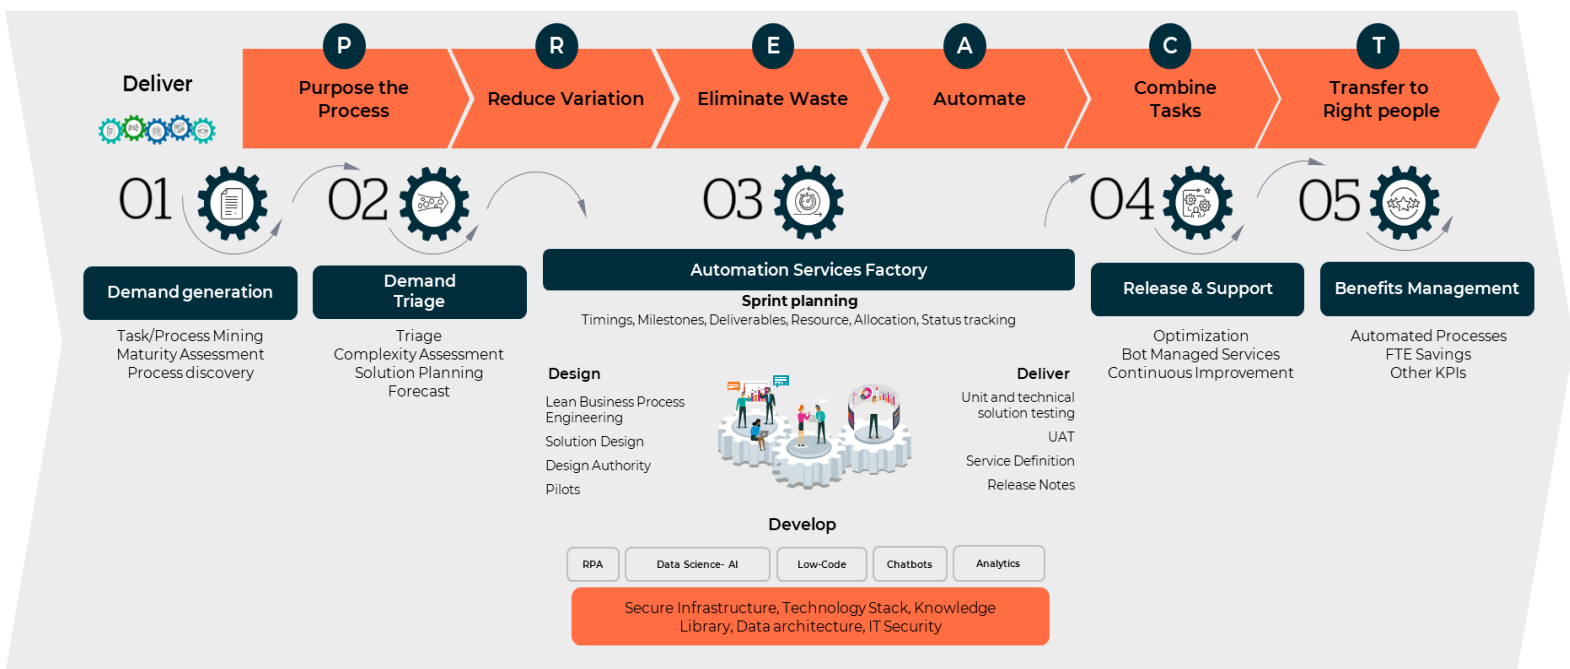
Deliver

P
Purpose the Process

R
Reduce Variation

E
Eliminate Waste

A
Automate

C
Combine Tasks

T
Transfer to Right people

01

02

03

04

05

Demand generation

Task/Process Mining
Maturity Assessment
Process discovery

Demand Triage

Triage
Complexity Assessment
Solution Planning
Forecast

Automation Services Factory

Sprint planning

Timings, Milestones, Deliverables, Resource, Allocation, Status tracking

Design

Lean Business Process Engineering
Solution Design
Design Authority
Pilots

Deliver

Unit and technical solution testing
UAT
Service Definition
Release Notes

Develop

| RPA | Data Science- AI | Low-Code | Chatbots | Analytics |
|---|---|---|---|---|

Secure Infrastructure, Technology Stack, Knowledge Library, Data architecture, IT Security

Release & Support

Optimization
Bot Managed Services
Continuous Improvement

Benefits Management

Automated Processes
FTE Savings
Other KPIs